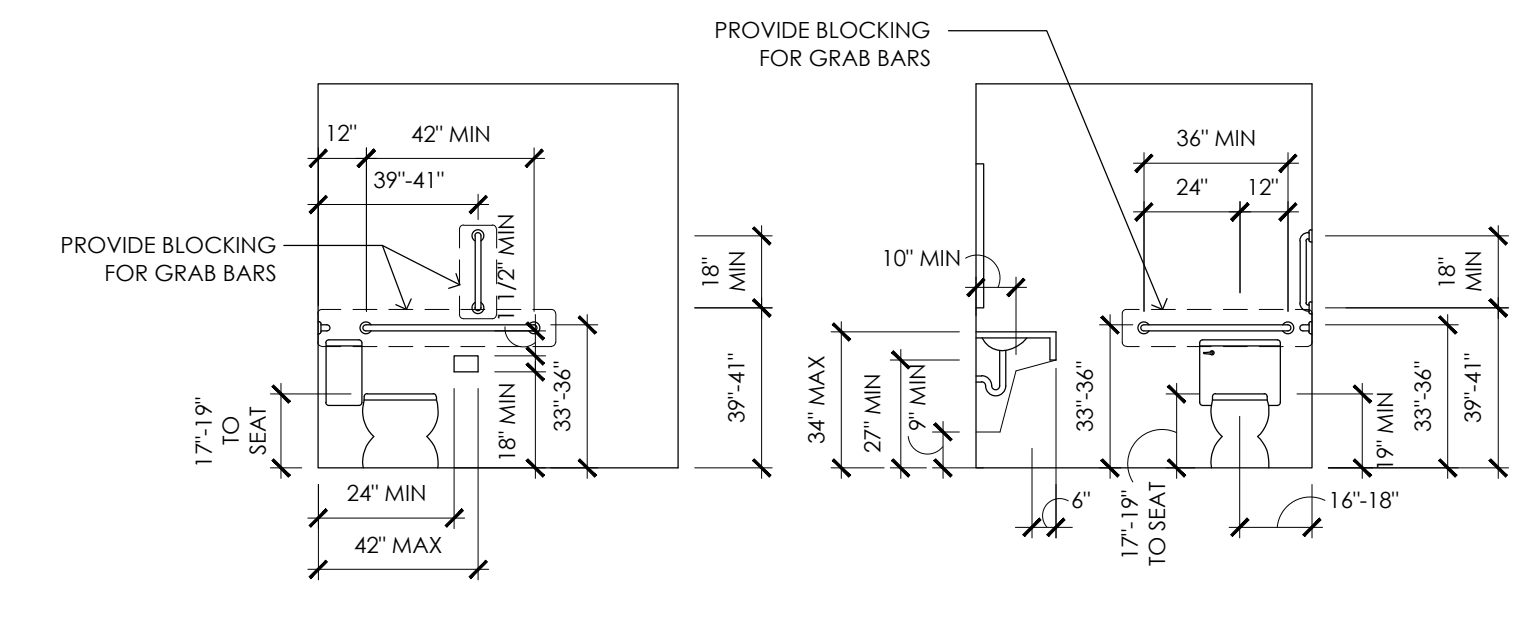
PROVIDE BLOCKING FOR GRAB BARS

12"
42" MIN
39"-41"
PROVIDE BLOCKING FOR GRAB BARS
11 1/2" MIN
18" MIN
39"-41"
33"-36"
18" MIN
17"-19" TO SEAT
24" MIN
42" MAX

36" MIN
24"
12"
10" MIN
18" MIN
34" MAX
27" MIN
9" MIN
33"-36"
33"-36"
39"-41"
19" MIN
6"
17"-19" TO SEAT
16"-18"